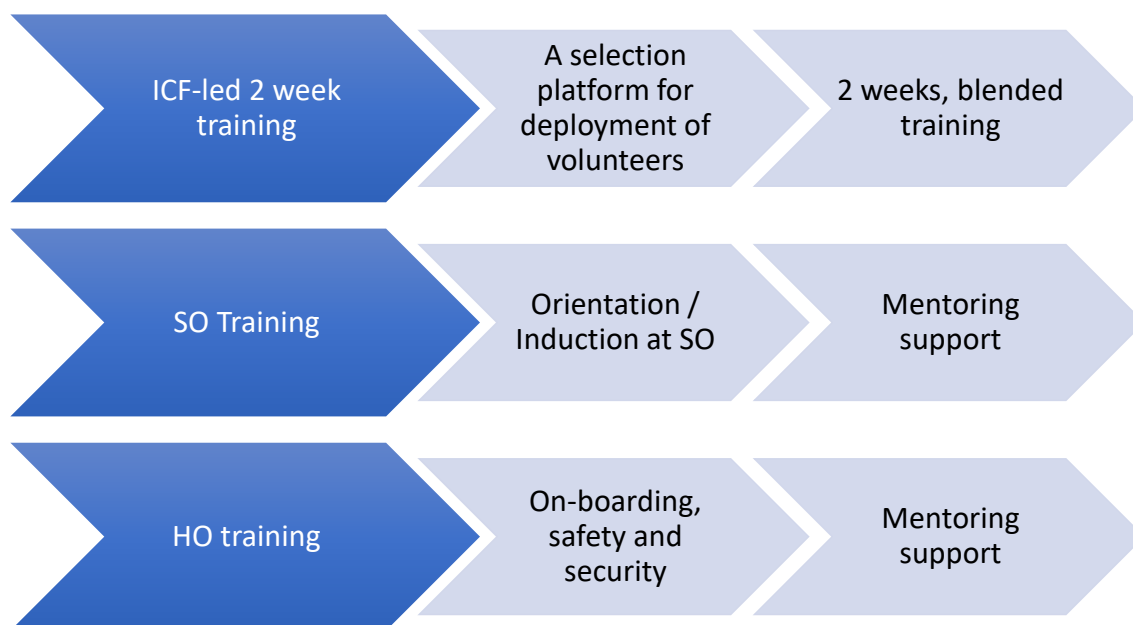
ICF-led 2 week training

A selection platform for deployment of volunteers

2 weeks, blended training

SO Training

Orientation / Induction at SO

Mentoring support

HO training

On-boarding, safety and security

Mentoring support